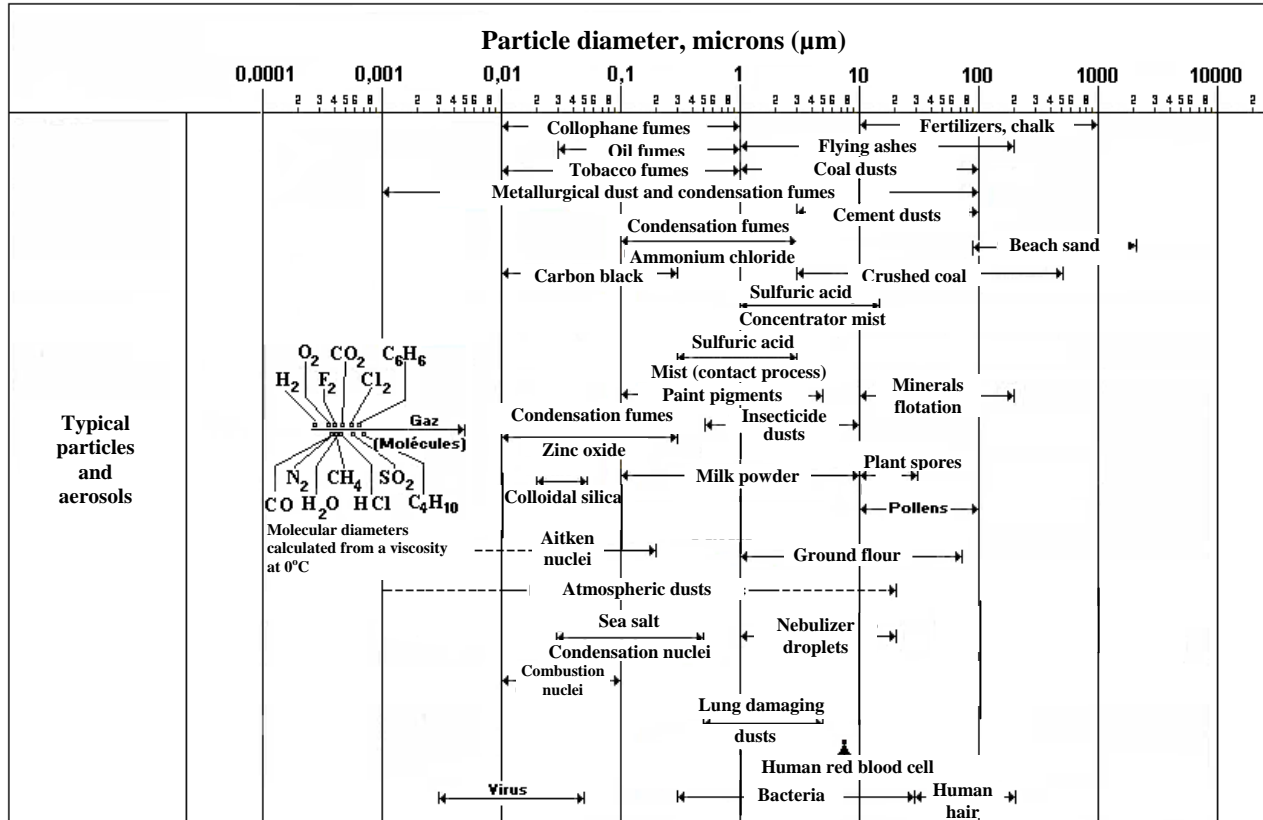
Particle diameter, microns (µm)

0,0001 0,001 0,01 0,1 1 10 100 1000 10000

2 3 4 5 6 8 2 3 4 5 6 8 2 3 4 5 6 8 2 3 4 5 6 8 2 3 4 5 6 8 2 3 4 5 6 8 2 3 4 5 6 8 2 3 4 5 6 8 2

Typical particles and aerosols

Collophane fumes
Fertilizers, chalk
Oil fumes
Flying ashes
Tobacco fumes
Coal dusts
Metallurgical dust and condensation fumes
Cement dusts
Condensation fumes
Beach sand
Ammonium chloride
Carbon black
Crushed coal
Sulfuric acid
Concentrator mist
Sulfuric acid
Mist (contact process)
Paint pigments
Minerals flotation
$O_2$ $CO_2$ $C_6H_6$
$H_2$ $F_2$ $Cl_2$
Gaz
(Molécules)
$N_2$ $CH_4$ $SO_2$
$CO$ $H_2O$ $HCl$ $C_4H_{10}$
Condensation fumes
Insecticide dusts
Zinc oxide
Plant spores
Milk powder
Colloidal silica
Pollens
Molecular diameters calculated from a viscosity at 0°C
Aitken nuclei
Ground flour
Atmospheric dusts
Sea salt
Condensation nuclei
Nebulizer droplets
Combustion nuclei
Lung damaging dusts
Human red blood cell
Virus
Bacteria
Human hair